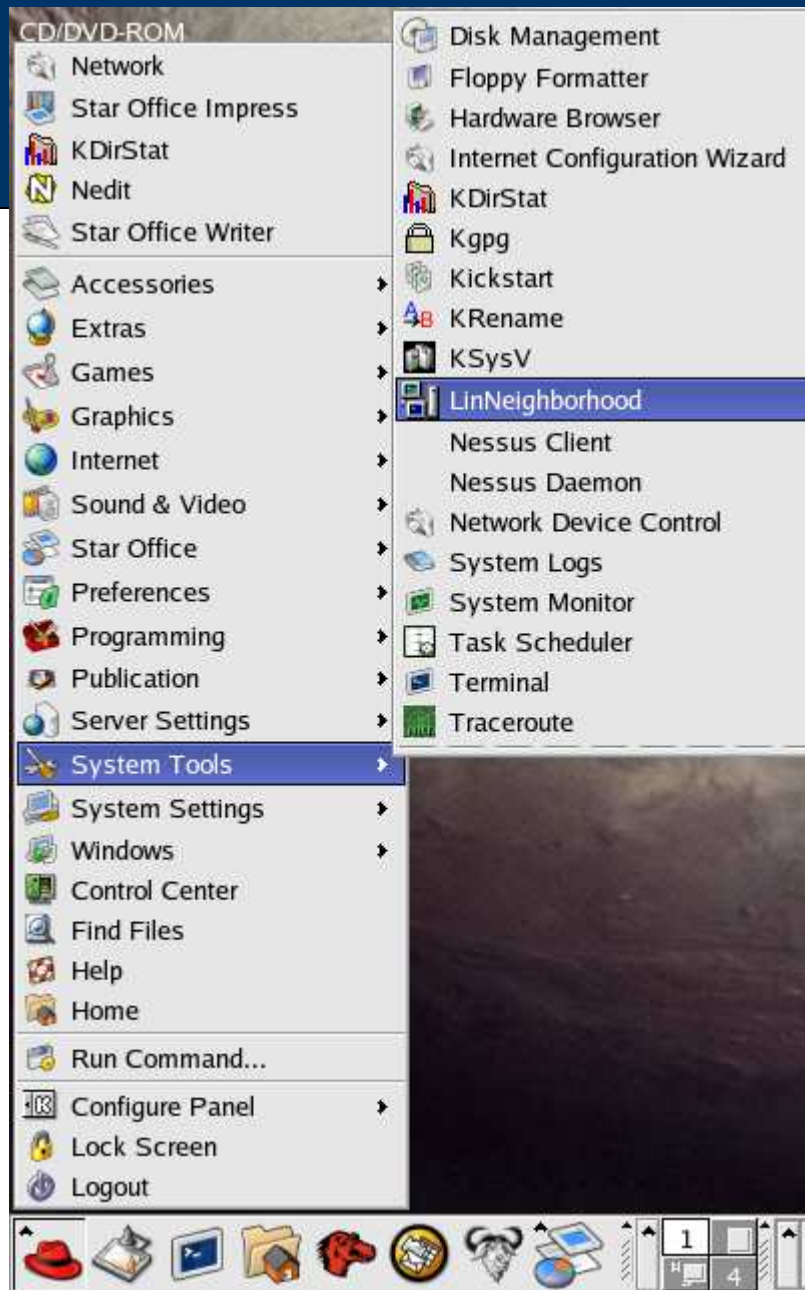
CD/DVD-ROM

Network
Star Office Impress
KDirStat
Nedit
Star Office Writer

Accessories
Extras
Games
Graphics
Internet
Sound & Video
Star Office
Preferences
Programming
Publication
Server Settings
System Tools
System Settings
Windows
Control Center
Find Files
Help
Home

Run Command...

Configure Panel
Lock Screen
Logout

Disk Management
Floppy Formatter
Hardware Browser
Internet Configuration Wizard
KDirStat
Kgpg
Kickstart
KRename
KSysV
LinNeighborhood
Nessus Client
Nessus Daemon
Network Device Control
System Logs
System Monitor
Task Scheduler
Terminal
Traceroute

1
4